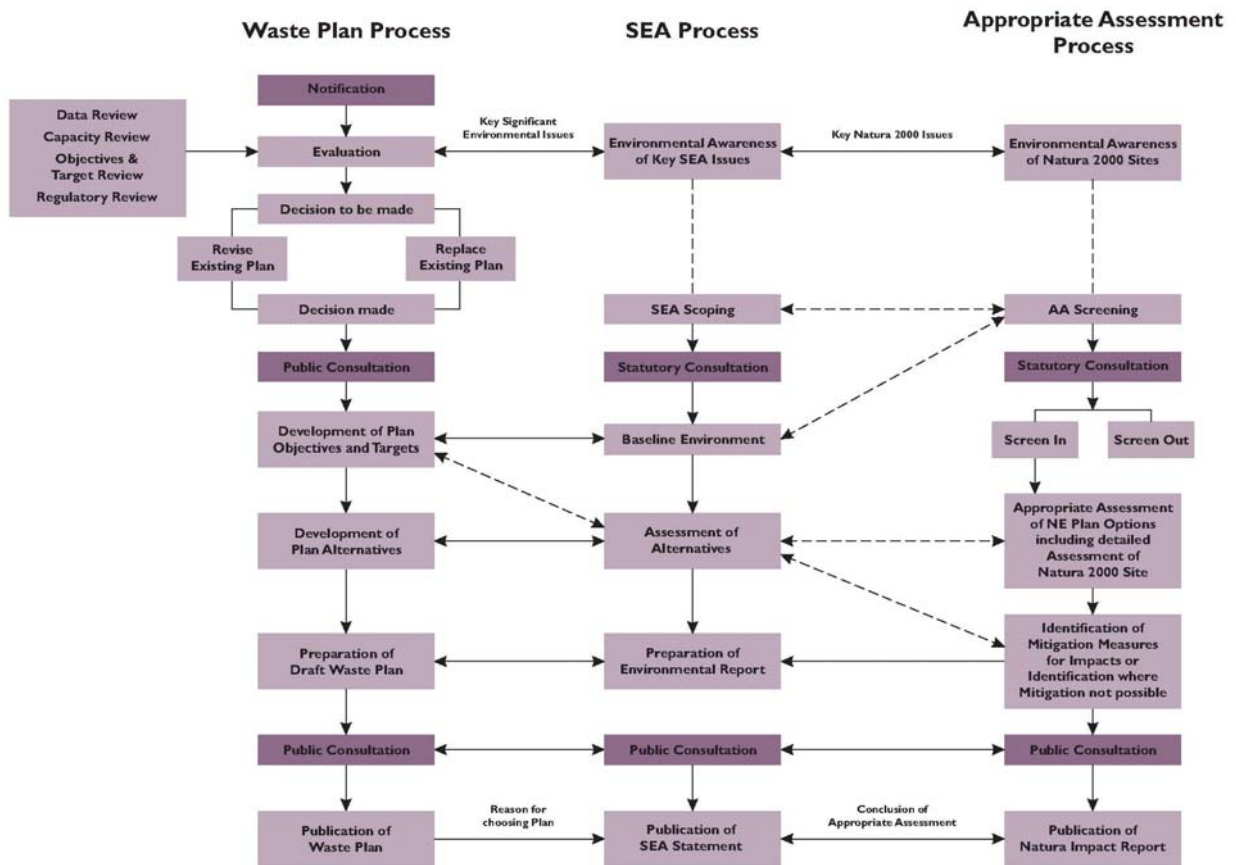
Waste Plan Process

SEA Process

Appropriate Assessment Process

Notification

Data Review
Capacity Review
Objectives & Target Review
Regulatory Review

Evaluation

Key Significant Environmental Issues

Environmental Awareness of Key SEA Issues

Key Natura 2000 Issues

Environmental Awareness of Natura 2000 Sites

Decision to be made

Revise Existing Plan

Replace Existing Plan

Decision made

SEA Scoping

AA Screening

Public Consultation

Statutory Consultation

Statutory Consultation

Development of Plan Objectives and Targets

Baseline Environment

Screen In

Screen Out

Development of Plan Alternatives

Assessment of Alternatives

Appropriate Assessment of NE Plan Options including detailed Assessment of Natura 2000 Site

Preparation of Draft Waste Plan

Preparation of Environmental Report

Identification of Mitigation Measures for Impacts or Identification where Mitigation not possible

Public Consultation

Public Consultation

Public Consultation

Publication of Waste Plan

Reason for choosing Plan

Publication of SEA Statement

Conclusion of Appropriate Assessment

Publication of Natura Impact Report